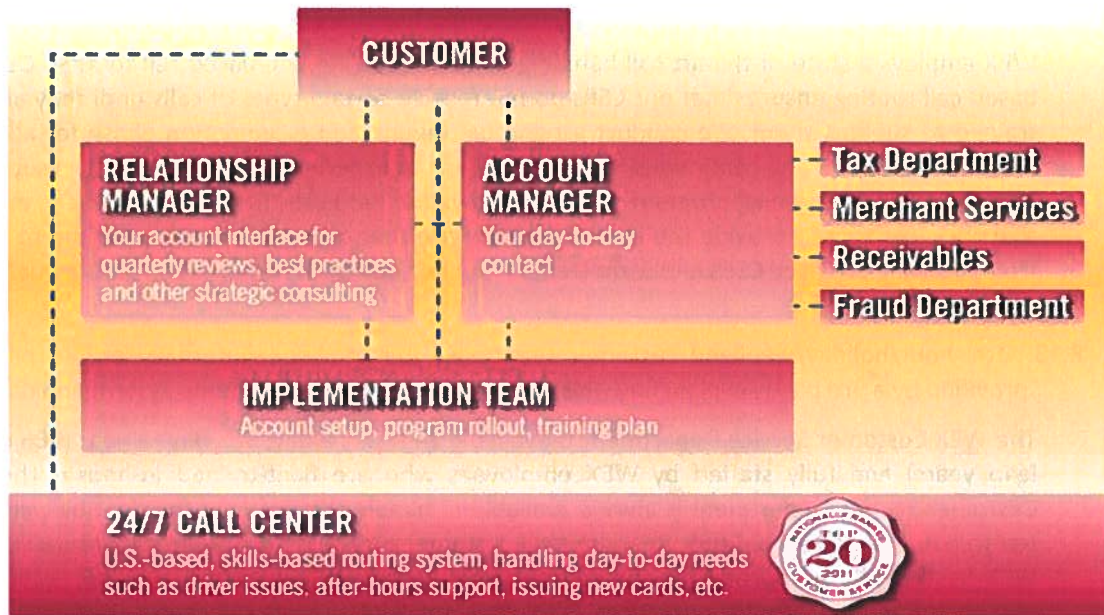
CUSTOMER

RELATIONSHIP MANAGER
Your account interface for quarterly reviews, best practices and other strategic consulting

ACCOUNT MANAGER
Your day-to-day contact

Tax Department
Merchant Services
Receivables
Fraud Department

IMPLEMENTATION TEAM
Account setup, program rollout, training plan

24/7 CALL CENTER
U.S.-based, skills-based routing system, handling day-to-day needs such as driver issues, after-hours support, issuing new cards, etc.

NATIONALLY RANKED
TOP
20
2011
CUSTOMER SERVICE